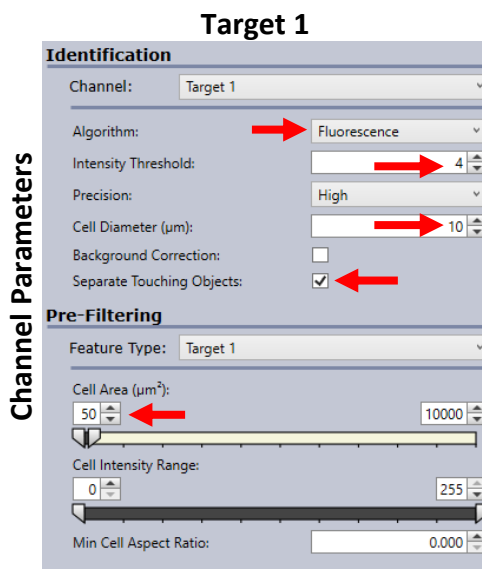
Target 1

Channel Parameters

Identification

Channel: Target 1

Algorithm: Fluorescence

Intensity Threshold: 4

Precision: High

Cell Diameter (µm): 10

Background Correction:

Separate Touching Objects:

Pre-Filtering

Feature Type: Target 1

Cell Area (µm²):

50

10000

Cell Intensity Range:

0

255

Min Cell Aspect Ratio: 0.000